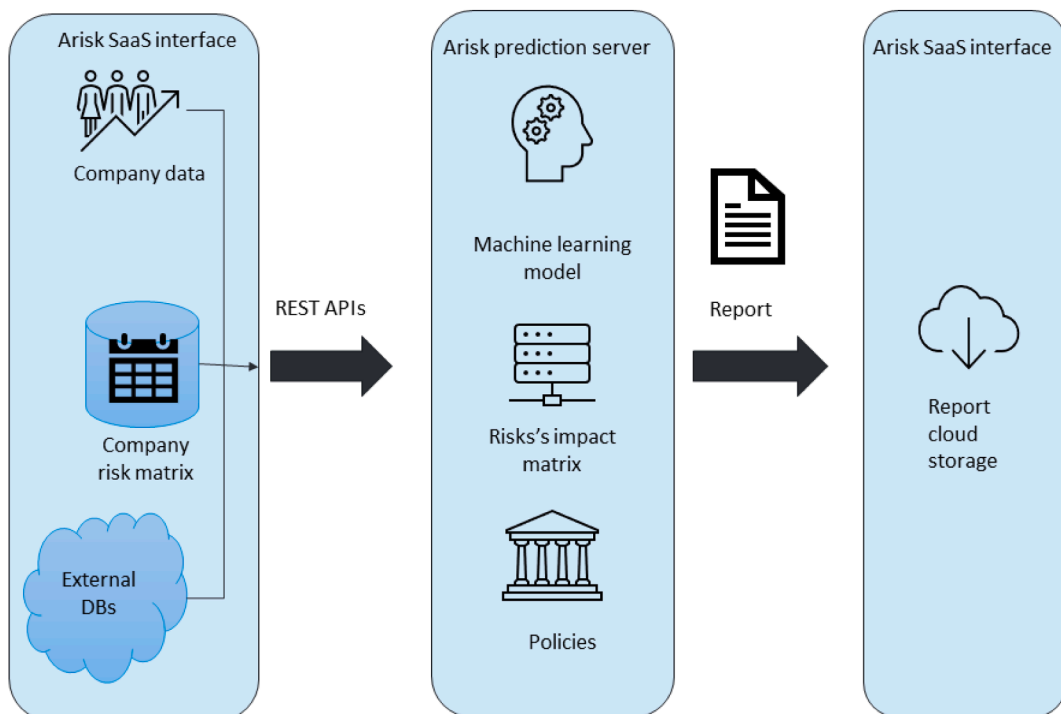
Arisk SaaS interface

Company data

Company risk matrix

External DBs

REST APIs

Arisk prediction server

Machine learning model

Risks's impact matrix

Policies

Report

Arisk SaaS interface

Report cloud storage